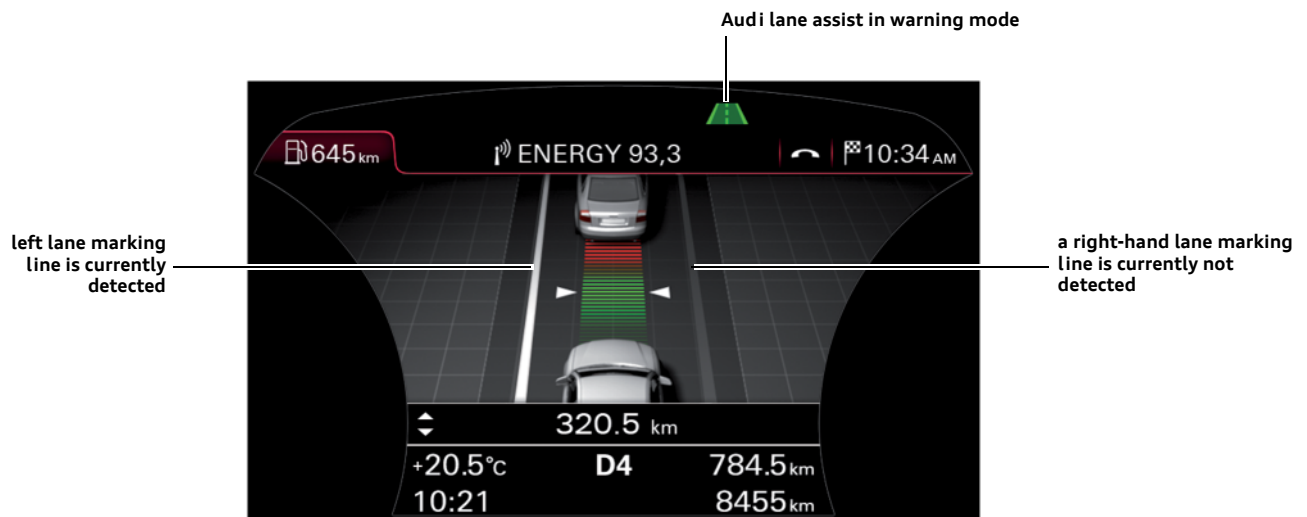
Audi lane assist in warning mode

645km

ENERGY 93,3

10:34AM

left lane marking line is currently detected

a right-hand lane marking line is currently not detected

320.5 km

+20.5°C

D4

784.5km

10:21

8455km